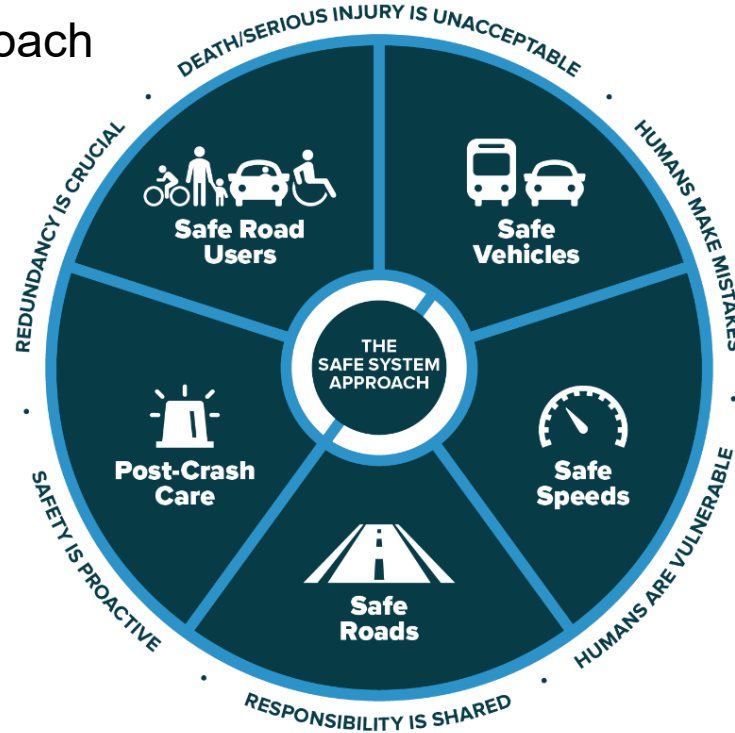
oach

DEATH/SERIOUS INJURY IS UNACCEPTABLE

HUMANS MAKE MISTAKES

HUMANS ARE VULNERABLE

RESPONSIBILITY IS SHARED

SAFETY IS PROACTIVE

REDUNDANCY IS CRUCIAL

Safe Road Users

Safe Vehicles

Safe Speeds

Safe Roads

Post-Crash Care

THE SAFE SYSTEM APPROACH